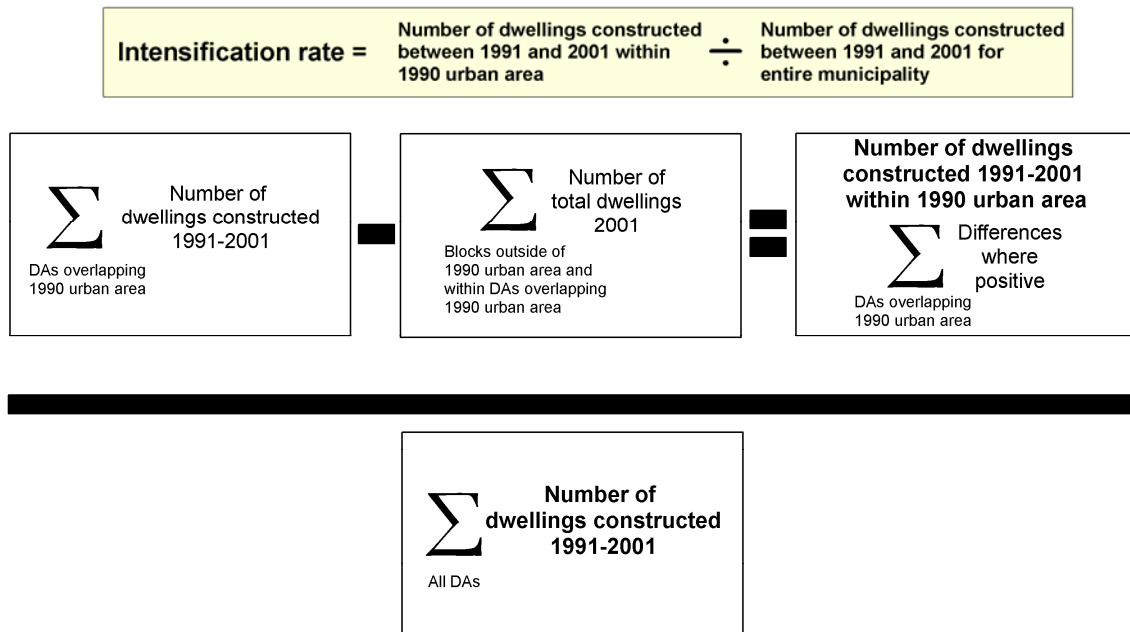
Intensification rate = Number of dwellings constructed between 1991 and 2001 within 1990 urban area $\div$ Number of dwellings constructed between 1991 and 2001 for entire municipality

$\sum$ Number of dwellings constructed 1991-2001

DAs overlapping 1990 urban area

$-$

$\sum$ Number of total dwellings 2001

Blocks outside of 1990 urban area and within DAs overlapping 1990 urban area

$=$

Number of dwellings constructed 1991-2001 within 1990 urban area

$\sum$ Differences where positive

DAs overlapping 1990 urban area

$\sum$ Number of dwellings constructed 1991-2001

All DAs